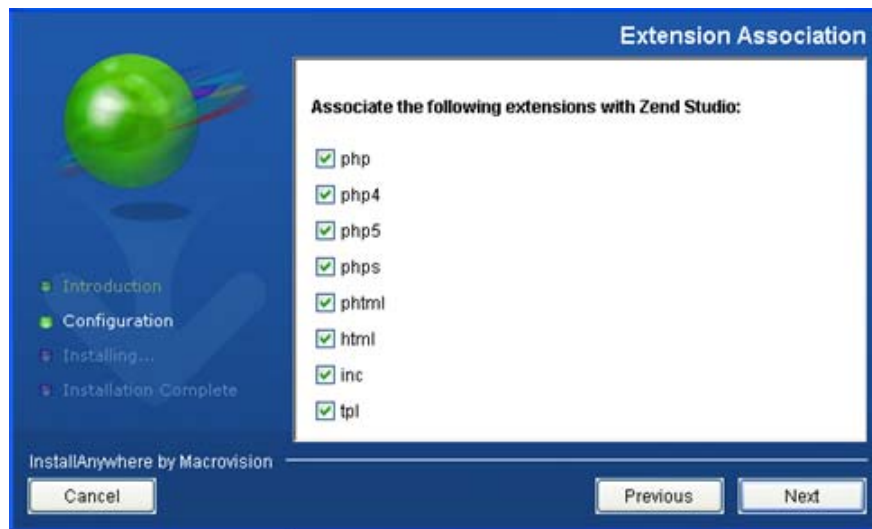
Extension Association

Introduction
Configuration
Installing...
Installation Complete

Associate the following extensions with Zend Studio:

php
php4
php5
phps
phtml
html
inc
tpl

InstallAnywhere by Macrovision

Cancel

Previous

Next